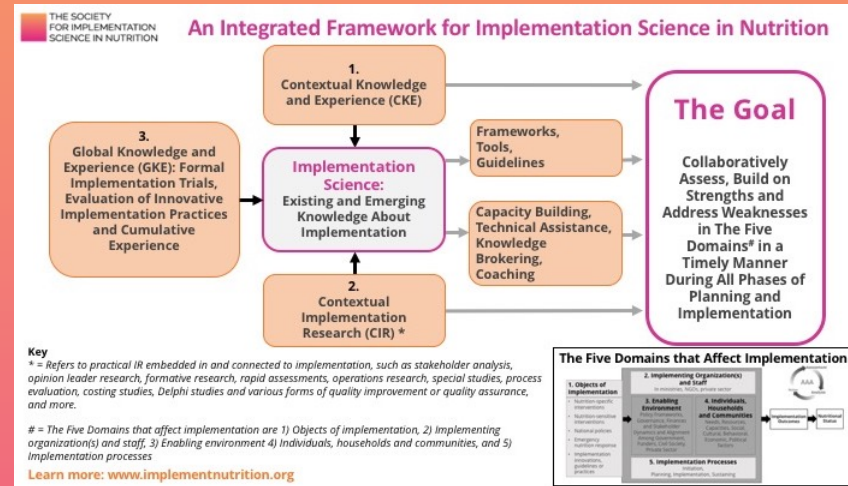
THE SOCIETY FOR IMPLEMENTATION SCIENCE IN NUTRITION

An Integrated Framework for Implementation Science in Nutrition

1. Contextual Knowledge and Experience (CKE)

3. Global Knowledge and Experience (GKE): Formal Implementation Trials, Evaluation of Innovative Implementation Practices and Cumulative Experience

Implementation Science: Existing and Emerging Knowledge About Implementation

Frameworks, Tools, Guidelines

Capacity Building, Technical Assistance, Knowledge Brokering, Coaching

2. Contextual Implementation Research (CIR) *

The Goal

Collaboratively Assess, Build on Strengths and Address Weaknesses in The Five Domains# in a Timely Manner During All Phases of Planning and Implementation

Key
* = Refers to practical IR embedded in and connected to implementation, such as stakeholder analysis, opinion leader research, formative research, rapid assessments, operations research, special studies, process evaluation, costing studies, Delphi studies and various forms of quality improvement or quality assurance, and more.

# = The Five Domains that affect implementation are 1) Objects of implementation, 2) Implementing organization(s) and staff, 3) Enabling environment 4) Individuals, households and communities, and 5) Implementation processes

Learn more: www.implementnutrition.org

The Five Domains that Affect Implementation

1. Objects of Implementation
Nutrition-specific interventions
Nutrition-sensitive interventions
National policies
Emergency nutrition response
Implementation innovations, guidelines or practices

2. Implementing Organization(s) and Staff
In ministries, NGOs, private sector

3. Enabling Environment
Policy Frameworks, Governance, Financial and Stakeholder Dynamics and Alignment Among Government, Funders, Civil Society, Private Sector

4. Individuals, Households and Communities
Needs, Resources, Capacities, Social, Cultural, Behavioral, Economic, Political Factors

5. Implementation Processes
Initiation, Planning, Implementation, Sustaining

AAA

Implementation Outcomes

Nutritional Status